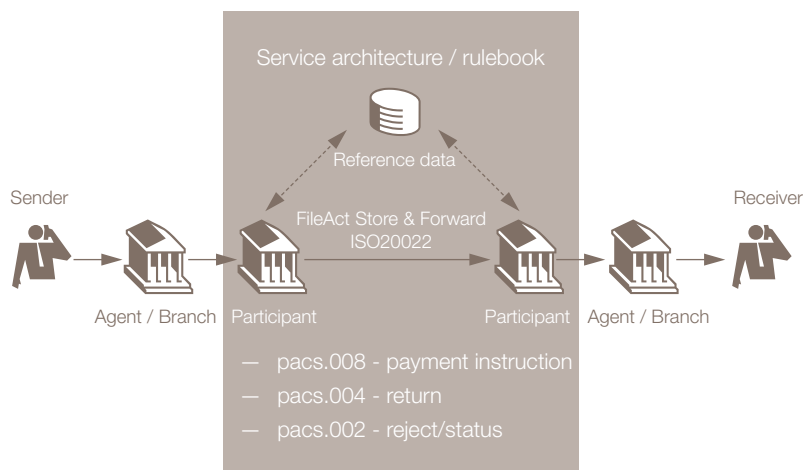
Service architecture / rulebook

Reference data

Sender

Receiver

FileAct Store & Forward
ISO20022

Agent / Branch

Participant

Participant

Agent / Branch

— pacs.008 - payment instruction
— pacs.004 - return
— pacs.002 - reject/status